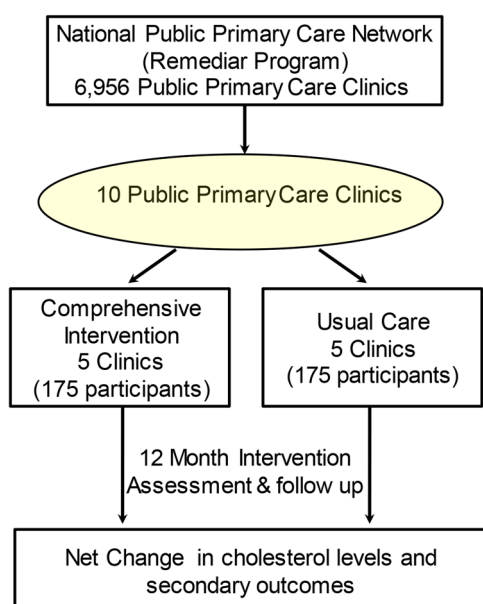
National Public Primary Care Network (Remediar Program) 6,956 Public Primary Care Clinics

10 Public Primary Care Clinics

Comprehensive Intervention 5 Clinics (175 participants)

Usual Care 5 Clinics (175 participants)

12 Month Intervention Assessment & follow up

Net Change in cholesterol levels and secondary outcomes